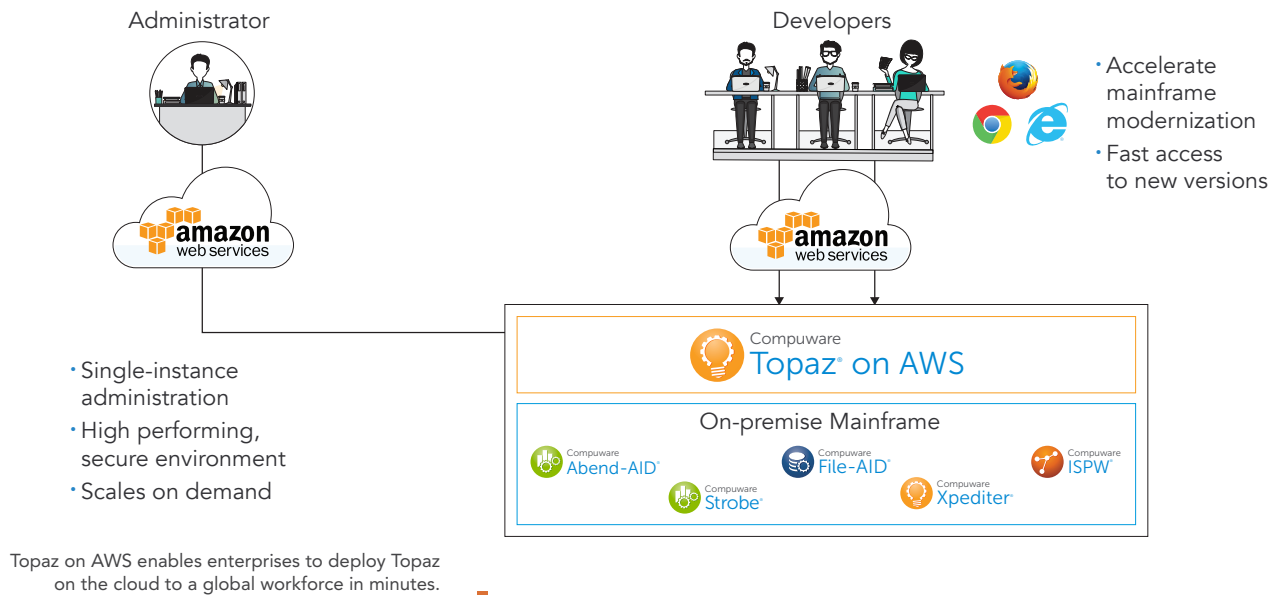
Administrator

Developers

• Accelerate mainframe modernization
• Fast access to new versions

amazon web services

amazon web services

Compuware
Topaz® on AWS

On-premise Mainframe

Compuware Abend-AID®
Compuware File-AID®
Compuware ISPW®
Compuware Strobe®
Compuware Xpediter®

• Single-instance administration
• High performing, secure environment
• Scales on demand

Topaz on AWS enables enterprises to deploy Topaz on the cloud to a global workforce in minutes.